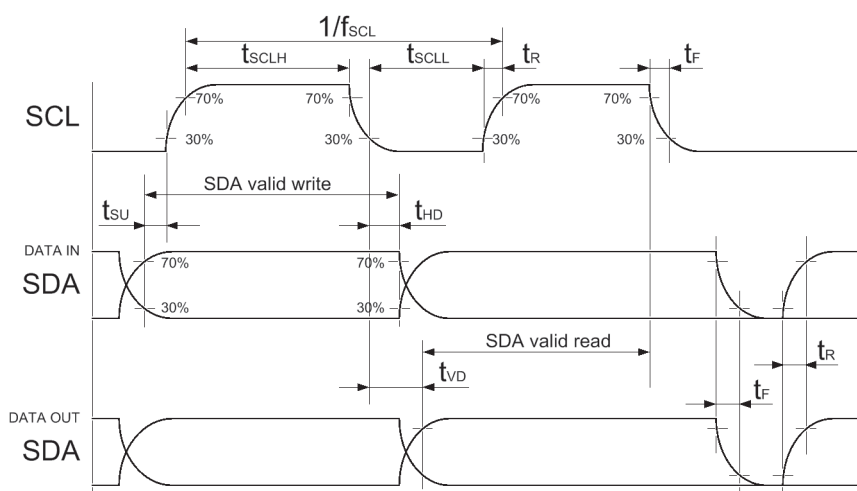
$1/f_{SCL}$

$t_{SCLH}$

$t_{SCLL}$

$t_R$

$t_F$

SCL

70%

70%

70%

70%

30%

30%

30%

30%

SDA valid write

$t_{SU}$

$t_{HD}$

DATA IN

SDA

70%

70%

30%

30%

SDA valid read

$t_{VD}$

$t_R$

$t_F$

DATA OUT

SDA